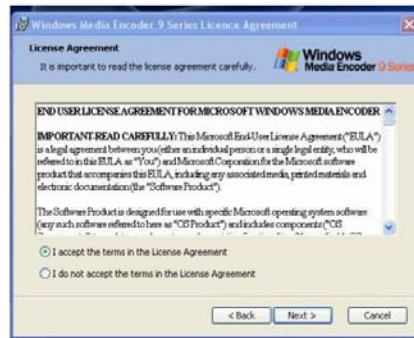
Windows Media Encoder 9 Series Licence Agreement

License Agreement

It is important to read the license agreement carefully.

Windows Media Encoder 9 Series

END USER LICENSE AGREEMENT FOR MICROSOFT WINDOWS MEDIA ENCODER

IMPORTANT-READ CAREFULLY: This Microsoft End-User License Agreement ("EULA") is a legal agreement between you (either an individual person or a single legal entity, who will be referred to in this EULA as "You") and Microsoft Corporation for the Microsoft software product that accompanies this EULA, including any associated media, printed materials and electronic documentation (the "Software Product").

The Software Product is designed for use with specific Microsoft operating system software (any such software referred to here as "OS Product") and includes components ("OS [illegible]

I accept the terms in the License Agreement

I do not accept the terms in the License Agreement

< Back

Next >

Cancel